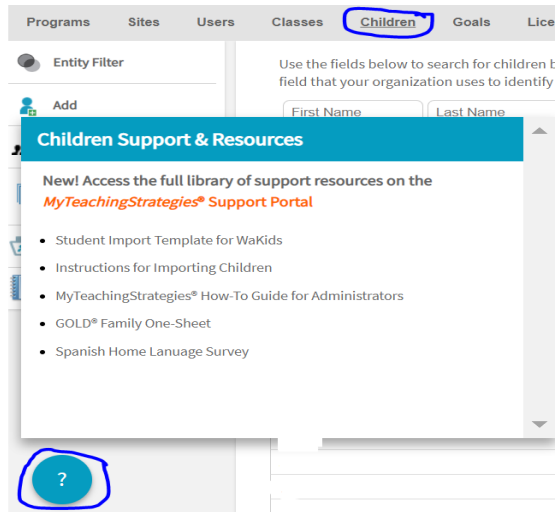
Programs Sites Users Classes Children Goals Lice

Entity Filter

Add

Use the fields below to search for children b field that your organization uses to identify

First Name

Last Name

Children Support & Resources

New! Access the full library of support resources on the MyTeachingStrategies® Support Portal

- Student Import Template for WaKids
- Instructions for Importing Children
- MyTeachingStrategies® How-To Guide for Administrators
- GOLD® Family One-Sheet
- Spanish Home Lanuage Survey

?